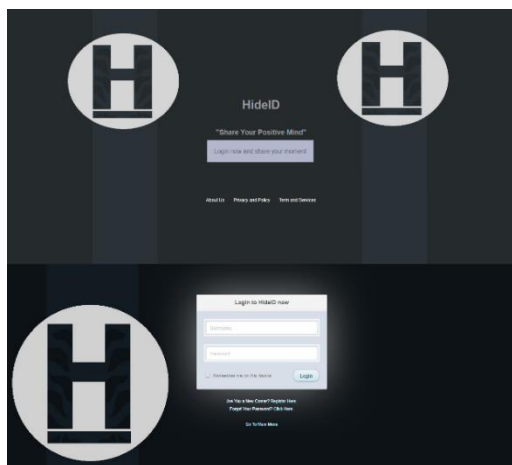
HideID

"Share Your Positive Mind"

Login now and share your moment

About Us Privacy and Policy Term and Services

Login to HideID now

Username

Password

Remember me on this device

Login

Are You a New Comer? Register Here
Forgot Your Password? Click Here

Go To Main Menu